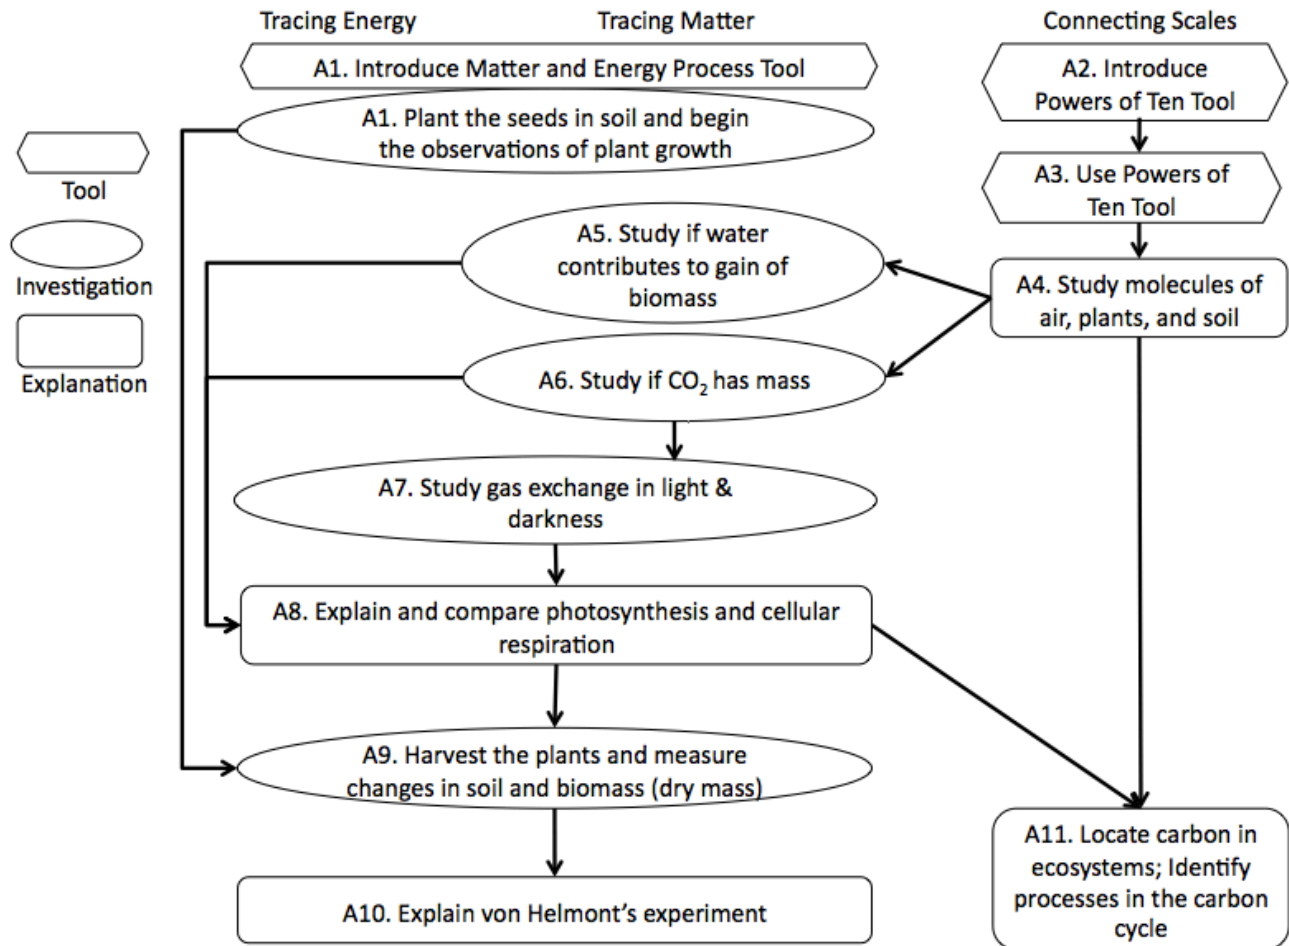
Tracing Energy

Tracing Matter

Connecting Scales

A1. Introduce Matter and Energy Process Tool

A2. Introduce Powers of Ten Tool

A1. Plant the seeds in soil and begin the observations of plant growth

Tool

Investigation

Explanation

A3. Use Powers of Ten Tool

A5. Study if water contributes to gain of biomass

A4. Study molecules of air, plants, and soil

A6. Study if $CO_2$ has mass

A7. Study gas exchange in light & darkness

A8. Explain and compare photosynthesis and cellular respiration

A9. Harvest the plants and measure changes in soil and biomass (dry mass)

A11. Locate carbon in ecosystems; Identify processes in the carbon cycle

A10. Explain von Helmont's experiment